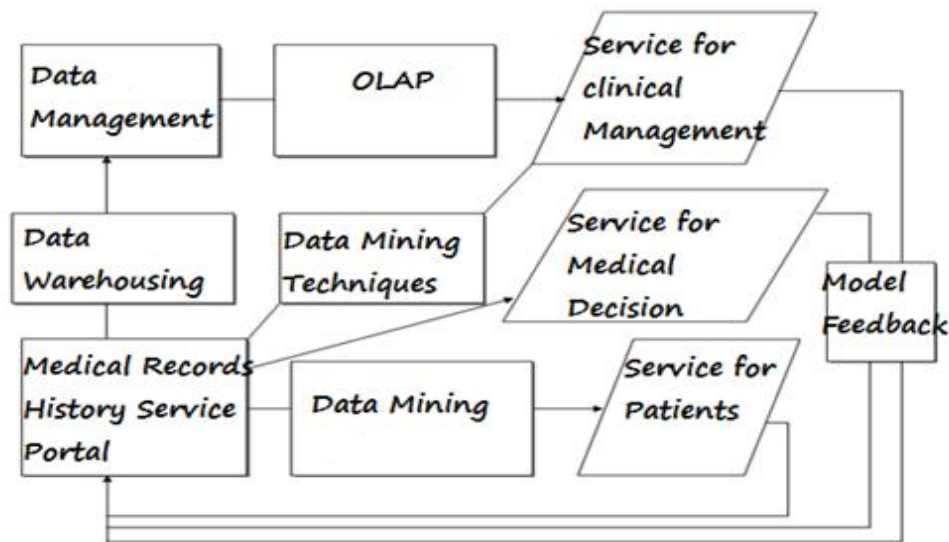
Data Management

OLAP

Service for clinical Management

Data Warehousing

Data Mining Techniques

Service for Medical Decision

Model Feedback

Medical Records History Service Portal

Data Mining

Service for Patients